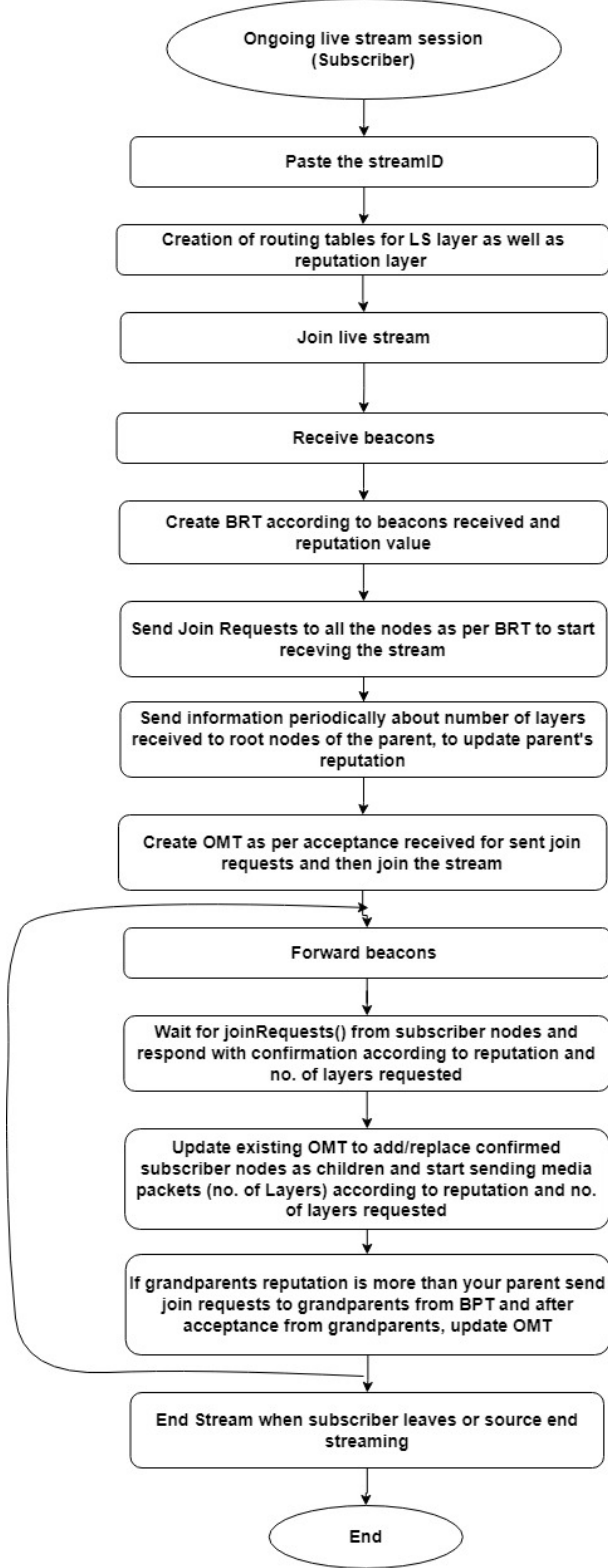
Ongoing live stream session (Subscriber)

Paste the streamID

Creation of routing tables for LS layer as well as reputation layer

Join live stream

Receive beacons

Create BRT according to beacons received and reputation value

Send Join Requests to all the nodes as per BRT to start receving the stream

Send information periodically about number of layers received to root nodes of the parent, to update parent's reputation

Create OMT as per acceptance received for sent join requests and then join the stream

Forward beacons

Wait for joinRequests() from subscriber nodes and respond with confirmation according to reputation and no. of layers requested

Update existing OMT to add/replace confirmed subscriber nodes as children and start sending media packets (no. of Layers) according to reputation and no. of layers requested

If grandparents reputation is more than your parent send join requests to grandparents from BPT and after acceptance from grandparents, update OMT

End Stream when subscriber leaves or source end streaming

End